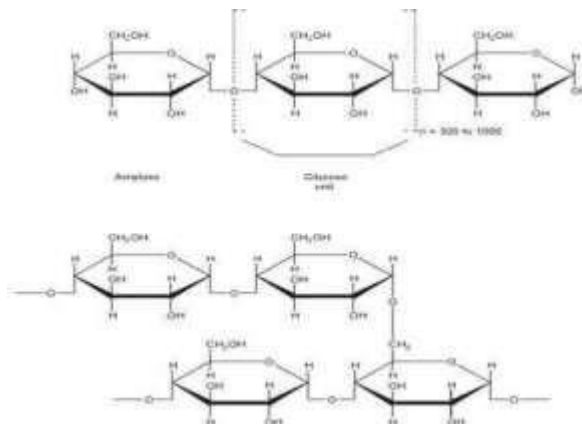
$CH_2OH$ O H H OH H OH H OH H O

$CH_2OH$ O H H OH H H OH H O

$CH_2OH$ O H H OH H H OH H OH

n = 300 to 1000

Amylose

Glucose unit

$CH_2OH$ O H H OH H OH H H O

$CH_2OH$ O H H OH H H OH H O

$CH_2$

$CH_2OH$ O H H OH H H OH H O

O H H OH H H OH H O